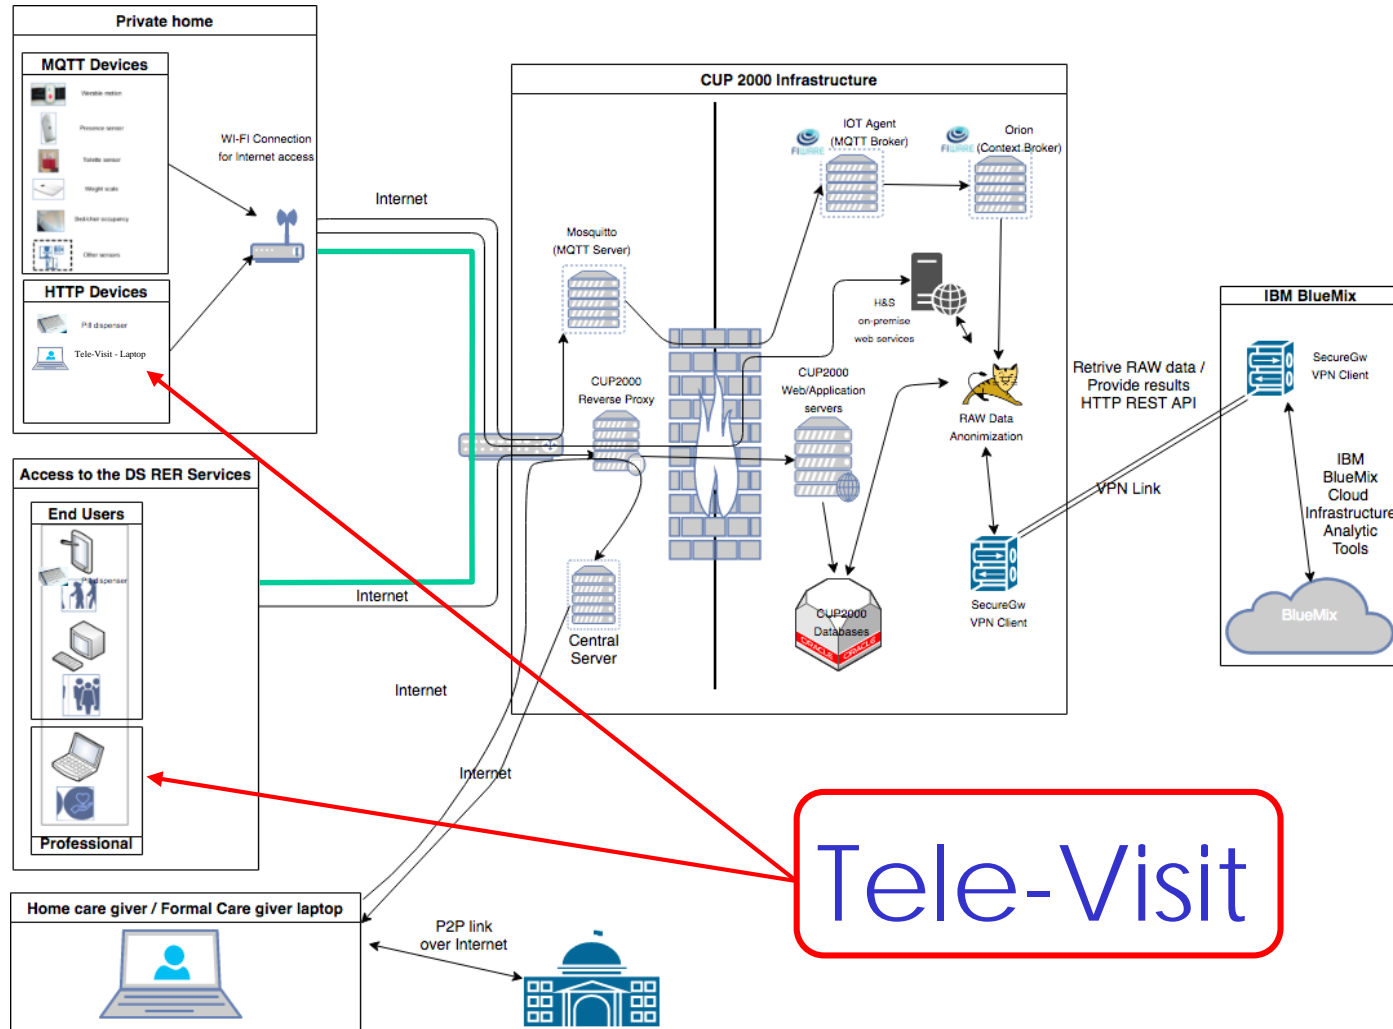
Private home

MQTT Devices

Wearable motion

Presence sensor

Toilette sensor

Weight scale

Bed/chair occupancy

Other sensors

HTTP Devices

Pill dispenser

Tele-Visit - Laptop

WI-FI Connection for Internet access

Internet

CUP 2000 Infrastructure

IOT Agent (MQTT Broker)

FIWARE

Orion (Context Broker)

FIWARE

Mosquitto (MQTT Server)

H&S on-premise web services

CUP2000 Reverse Proxy

CUP2000 Web/Application servers

RAW Data Anonimization

Retrive RAW data / Provide results HTTP REST API

IBM BlueMix

SecureGw VPN Client

IBM BlueMix Cloud Infrastructure Analytic Tools

VPN Link

SecureGw VPN Client

BlueMix

Access to the DS RER Services

End Users

Pill dispenser

Internet

Central Server

CUP2000 Databases

ORACLE

ORACLE

Internet

Internet

Professional

Home care giver / Formal Care giver laptop

P2P link over Internet

Tele-Visit